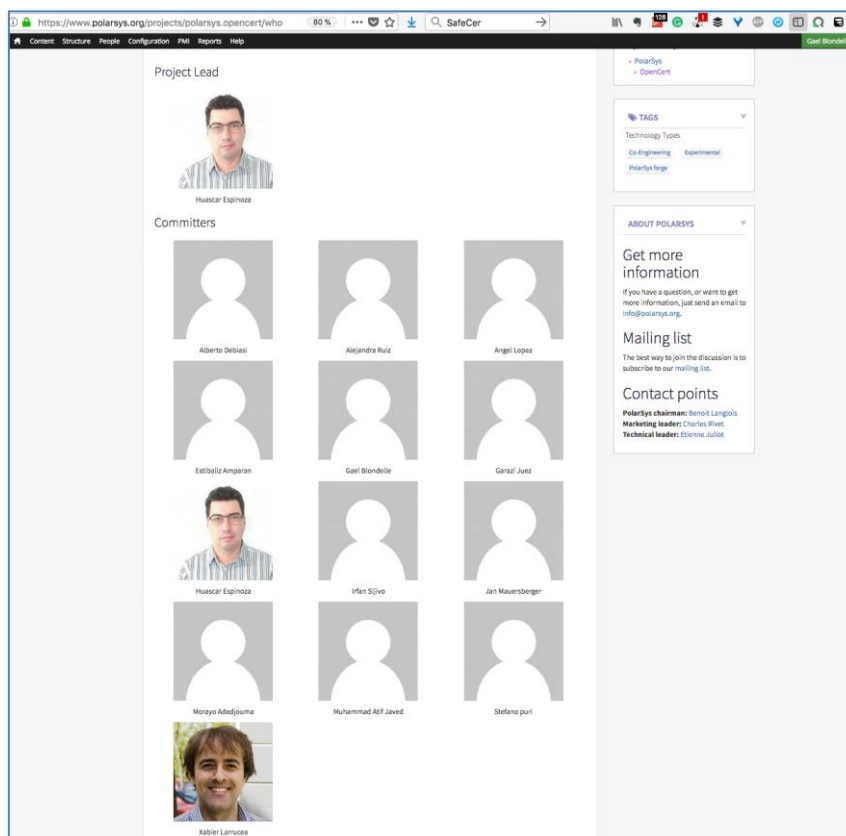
https://www.polarsys.org/projects/polarsys.opencert/who 80% ··· SafeCer

128

Content Structure People Configuration PMI Reports Help Gael Blondell

Project Lead

Huascar Espinoza

Committers

Alberto Debiasi

Alejandra Ruiz

Angel Lopez

Estibaliz Amparan

Gael Blondelle

Garazi Juez

Huascar Espinoza

Irfan Sljivo

Jan Mauersberger

Morayo Adedjouma

Muhammad Atif Javed

Stefano puri

Xabier Larrucea

» PolarSys
» OpenCert

TAGS

Technology Types

Co-Engineering Experimental

PolarSys forge

ABOUT POLARSYS

Get more information

If you have a question, or want to get more information, just send an email to info@polarsys.org.

Mailing list

The best way to join the discussion is to subscribe to our mailing list.

Contact points

PolarSys chairman: Benoit Langlois
Marketing leader: Charles Rivet
Technical leader: Etienne Juliot